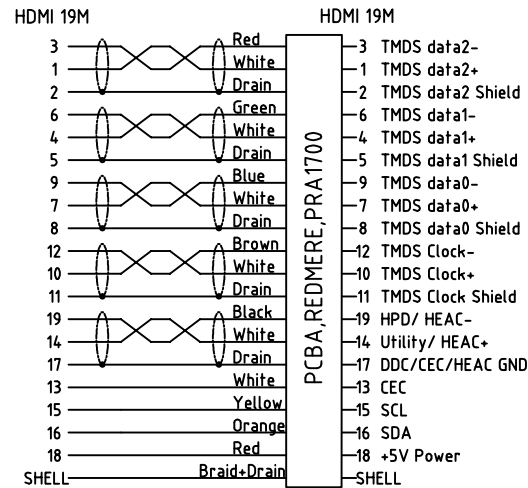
HDMI 19M

3
1
2
6
4
5
9
7
8
12
10
11
19
14
17
13
15
16
18
SHELL

Red
White
Drain
Green
White
Drain
Blue
White
Drain
Brown
White
Drain
Black
White
Drain
White
Yellow
Orange
Red
Braid+Drain

PCBA,REDMERE,PRA1700

HDMI 19M

3 TMDS data2-
1 TMDS data2+
2 TMDS data2 Shield
6 TMDS data1-
4 TMDS data1+
5 TMDS data1 Shield
9 TMDS data0-
7 TMDS data0+
8 TMDS data0 Shield
12 TMDS Clock-
10 TMDS Clock+
11 TMDS Clock Shield
19 HPD/ HEAC-
14 Utility/ HEAC+
17 DDC/CEC/HEAC GND
13 CEC
15 SCL
16 SDA
18 +5V Power
SHELL